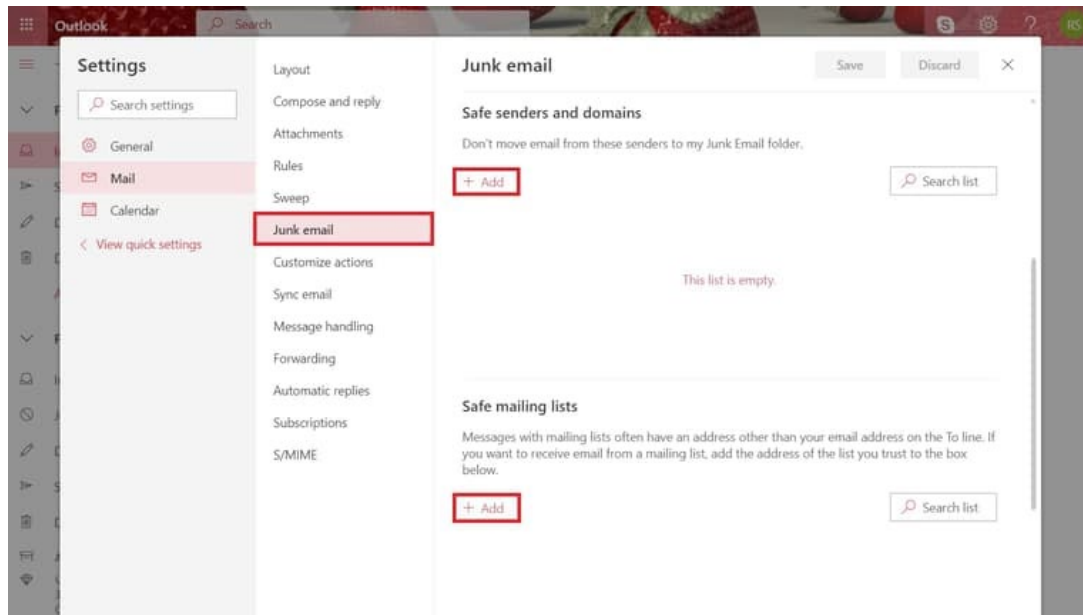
Outlook
Search
RS

Settings
Search settings
General
Mail
Calendar
View quick settings

Layout
Compose and reply
Attachments
Rules
Sweep
Junk email
Customize actions
Sync email
Message handling
Forwarding
Automatic replies
Subscriptions
S/MIME

Junk email
Save
Discard

Safe senders and domains
Don't move email from these senders to my Junk Email folder.
+ Add
Search list
This list is empty.

Safe mailing lists
Messages with mailing lists often have an address other than your email address on the To line. If you want to receive email from a mailing list, add the address of the list you trust to the box below.
+ Add
Search list